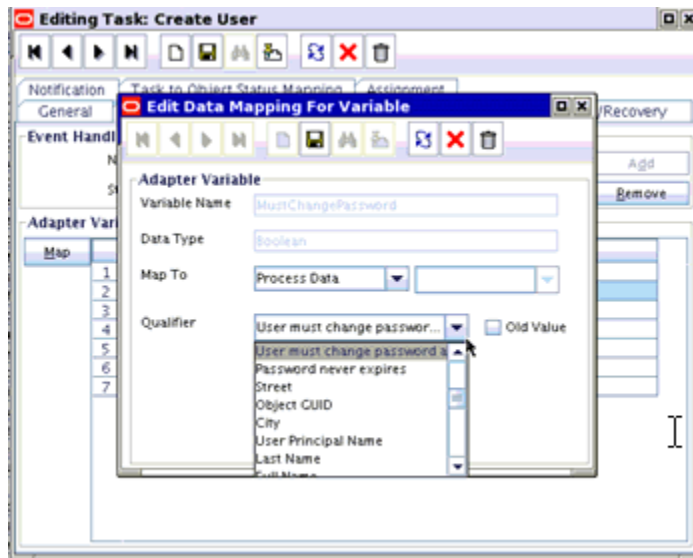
Editing Task: Create User

Notification
Task to Object Status Mapping
Assignment
General
/Recovery
Event Handl
N
S
Add
Remove
Adapter Vari
Map
1
2
3
4
5
6
7

Edit Data Mapping For Variable

Adapter Variable
Variable Name MustChangePassword
Data Type Boolean
Map To Process Data
Qualifier User must change passwor...
Old Value

User must change password a
Password never expires
Street
Object GUID
City
User Principal Name
Last Name
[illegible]